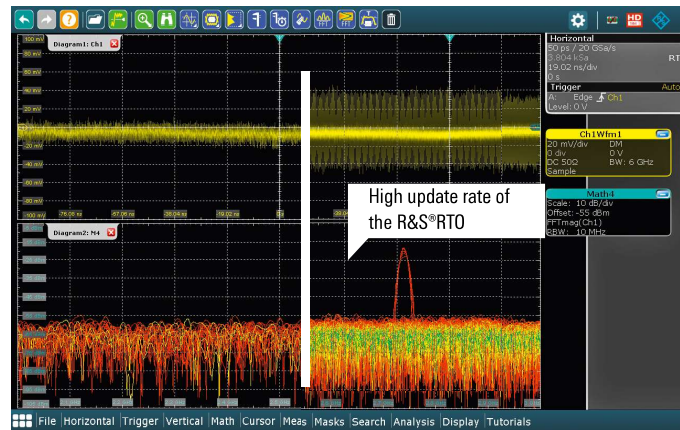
Diagram1: Ch1
100 mV
80 mV
60 mV
40 mV
20 mV
-20 mV
-40 mV
-60 mV
-80 mV
-100 mV
-76.06 ns
-57.06 ns
-38.04 ns
-19.02 ns

Diagram2: M4

High update rate of the R&S®RTO

Horizontal
50 ps / 20 GSa/s
3.804 kSa
19.02 ns/div
0 s
RT
Trigger
Auto
A: Edge Ch1
Level: 0 V

Ch1Wfm1
20 mV/div
DM
0 div
0 V
DC 50Ω
BW: 6 GHz
Sample

Math4
Scale: 10 dB/div
Offset: -55 dBm
FFTmag(Ch1)
RBW: 10 MHz

File Horizontal Trigger Vertical Math Cursor Meas Masks Search Analysis Display Tutorials